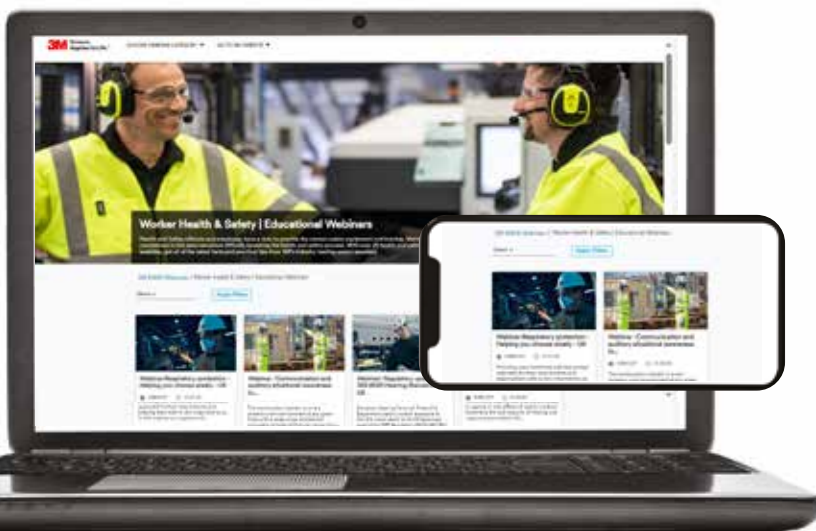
3M

Worker Health & Safety | Educational Webinars

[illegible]

Apply Filters

Webinar: Respiratory protection - Helping you choose wisely - UK

Webinar - Communication and auditory situational awareness in...

Webinar: Respiratory protection - Helping you choose wisely - UK

Webinar - Communication and auditory situational awareness in...